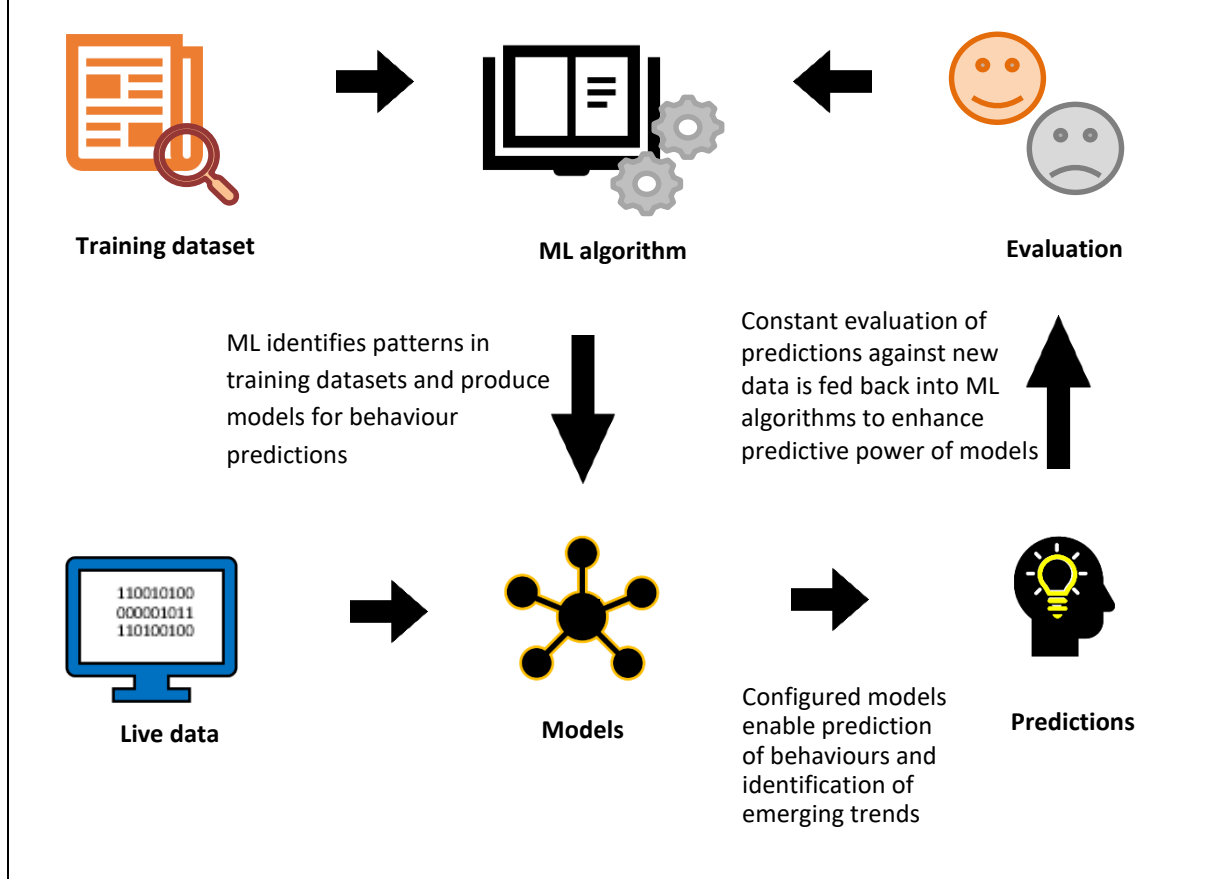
Training dataset

ML algorithm

Evaluation

ML identifies patterns in training datasets and produce models for behaviour predictions

Constant evaluation of predictions against new data is fed back into ML algorithms to enhance predictive power of models

110010100
000001011
110100100

Live data

Models

Configured models enable prediction of behaviours and identification of emerging trends

Predictions